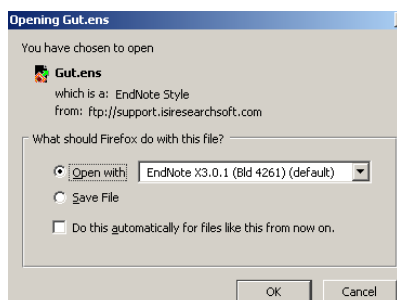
Opening Gut.ens

You have chosen to open

Gut.ens

which is a: EndNote Style

from: ftp://support.isiresearchsoft.com

What should Firefox do with this file?

Open with EndNote X3.0.1 (Bld 4261) (default)

Save File

Do this automatically for files like this from now on.

OK Cancel